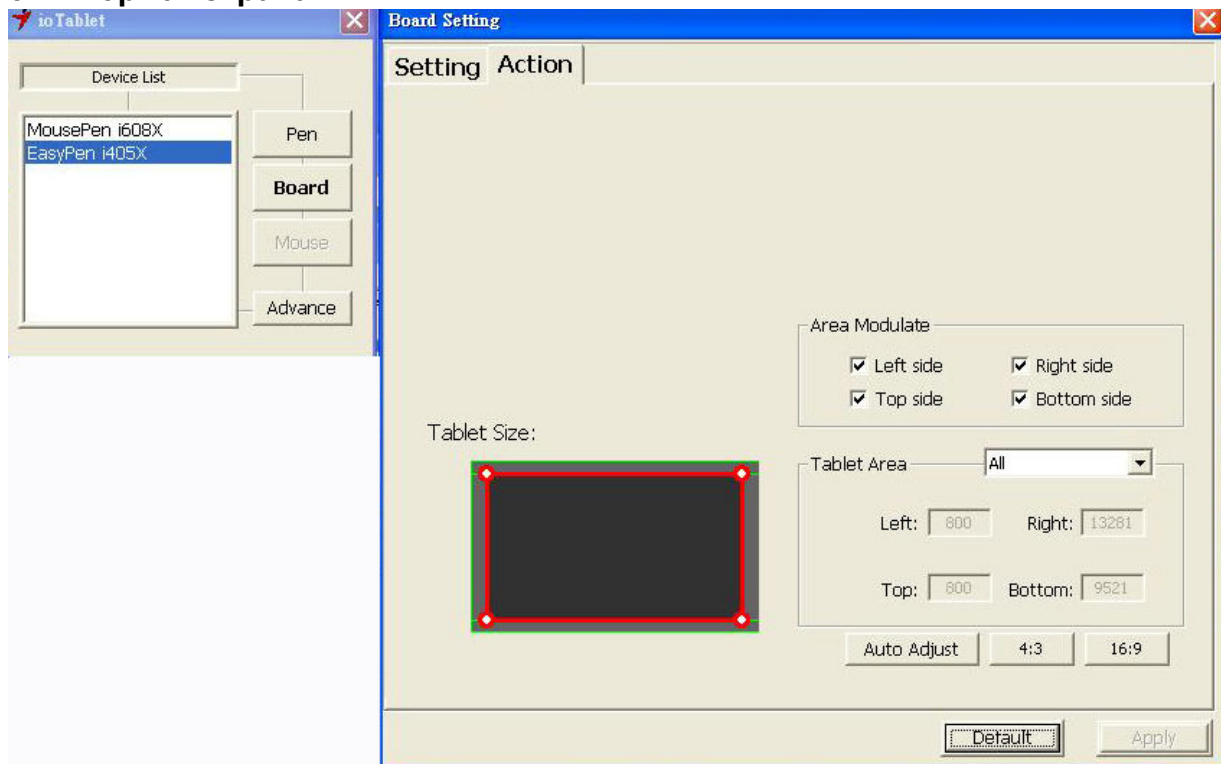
ioTablet

Device List

MousePen i608X
EasyPen i405X

Pen
Board
Mouse
Advance

Board Setting

Setting Action

Area Modulate
☑ Left side ☑ Right side
☑ Top side ☑ Bottom side

Tablet Size:

Tablet Area All

Left: 800 Right: 13281

Top: 800 Bottom: 9521

Auto Adjust 4:3 16:9

Default Apply